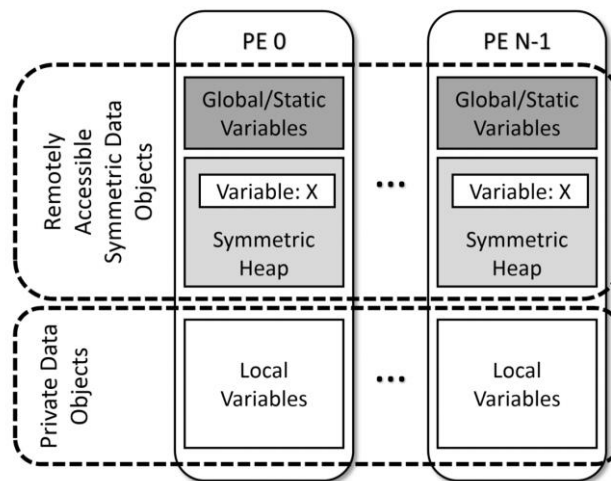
PE 0

PE N-1

Remotely Accessible Symmetric Data Objects

Global/Static Variables

Variable: X

Symmetric Heap

...

Global/Static Variables

Variable: X

Symmetric Heap

Private Data Objects

Local Variables

...

Local Variables